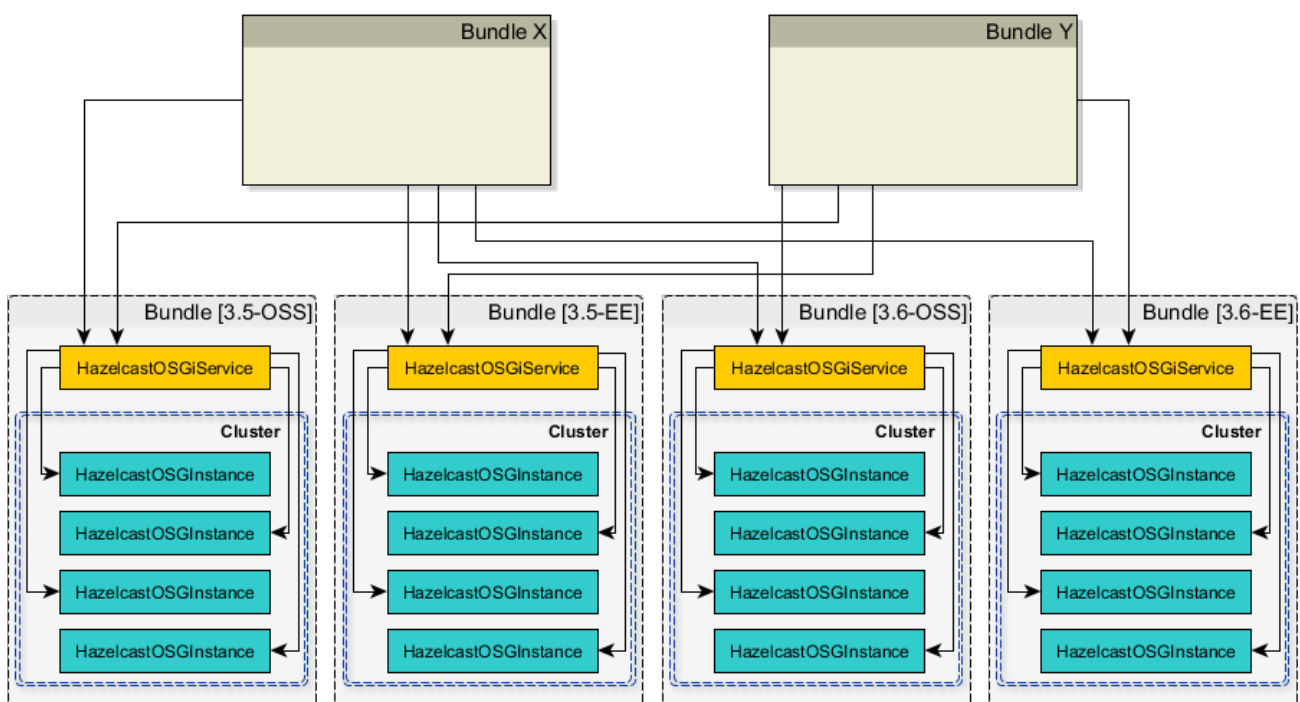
Bundle X

Bundle Y

Bundle [3.5-OSS]

HazelcastOSGiService

Cluster

HazelcastOSGInstance

HazelcastOSGInstance

HazelcastOSGInstance

HazelcastOSGInstance

Bundle [3.5-EE]

HazelcastOSGiService

Cluster

HazelcastOSGInstance

HazelcastOSGInstance

HazelcastOSGInstance

HazelcastOSGInstance

Bundle [3.6-OSS]

HazelcastOSGiService

Cluster

HazelcastOSGInstance

HazelcastOSGInstance

HazelcastOSGInstance

HazelcastOSGInstance

Bundle [3.6-EE]

HazelcastOSGiService

Cluster

HazelcastOSGInstance

HazelcastOSGInstance

HazelcastOSGInstance

HazelcastOSGInstance